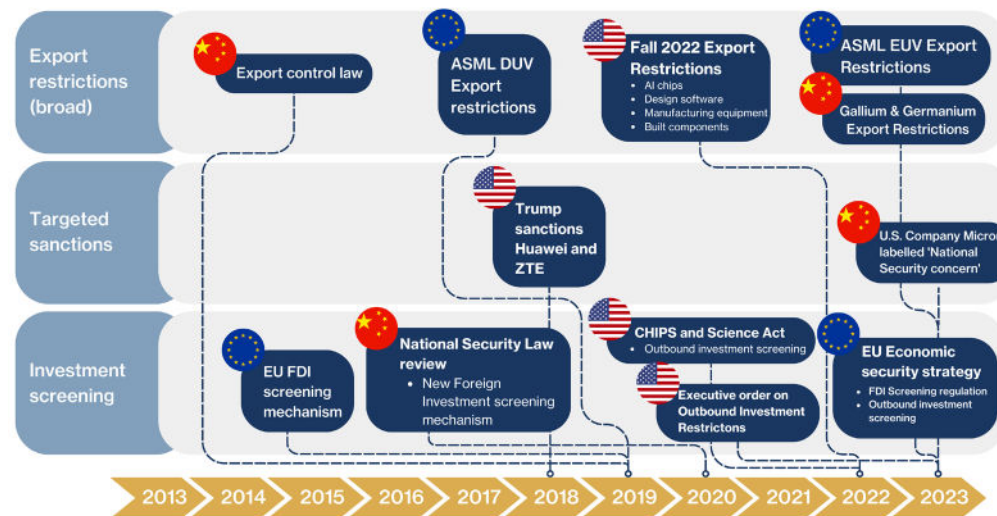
Export restrictions (broad)

Export control law

ASML DUV Export restrictions

Fall 2022 Export Restrictions
• AI chips
• Design software
• Manufacturing equipment
• Built components

ASML EUV Export Restrictions

Gallium & Germanium Export Restrictions

Targeted sanctions

Trump sanctions Huawei and ZTE

U.S. Company Micro labelled 'National Security concern'

Investment screening

EU FDI screening mechanism

National Security Law review
• New Foreign Investment screening mechanism

CHIPS and Science Act
• Outbound investment screening

Executive order on Outbound Investment Restrictons

EU Economic security strategy
• FDI Screening regulation
• Outbound investment screening

2013 2014 2015 2016 2017 2018 2019 2020 2021 2022 2023